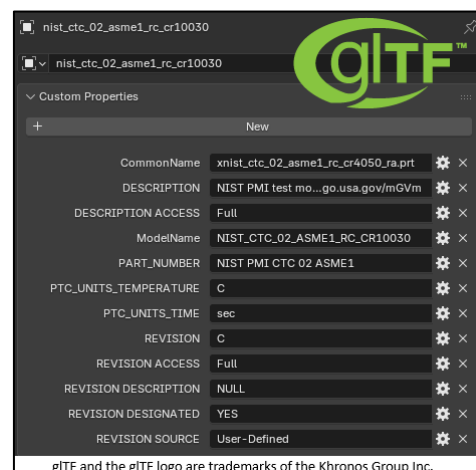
nist_ctc_02_asme1_rc_cr10030

nist_ctc_02_asme1_rc_cr10030

glTF™

Custom Properties

+ New

| | |
|---|---|
| CommonName | xnist_ctc_02_asme1_rc_cr4050_ra.prt |
| DESCRIPTION | NIST PMI test mo...go.usa.gov/mGVm |
| DESCRIPTION ACCESS | Full |
| ModelName | NIST_CTC_02_ASME1_RC_CR10030 |
| PART_NUMBER | NIST PMI CTC 02 ASME1 |
| PTC_UNITS_TEMPERATURE | C |
| PTC_UNITS_TIME | sec |
| REVISION | C |
| REVISION ACCESS | Full |
| REVISION DESCRIPTION | NULL |
| REVISION DESIGNATED | YES |
| REVISION SOURCE | User-Defined |

glTF and the glTF logo are trademarks of the Khronos Group Inc.